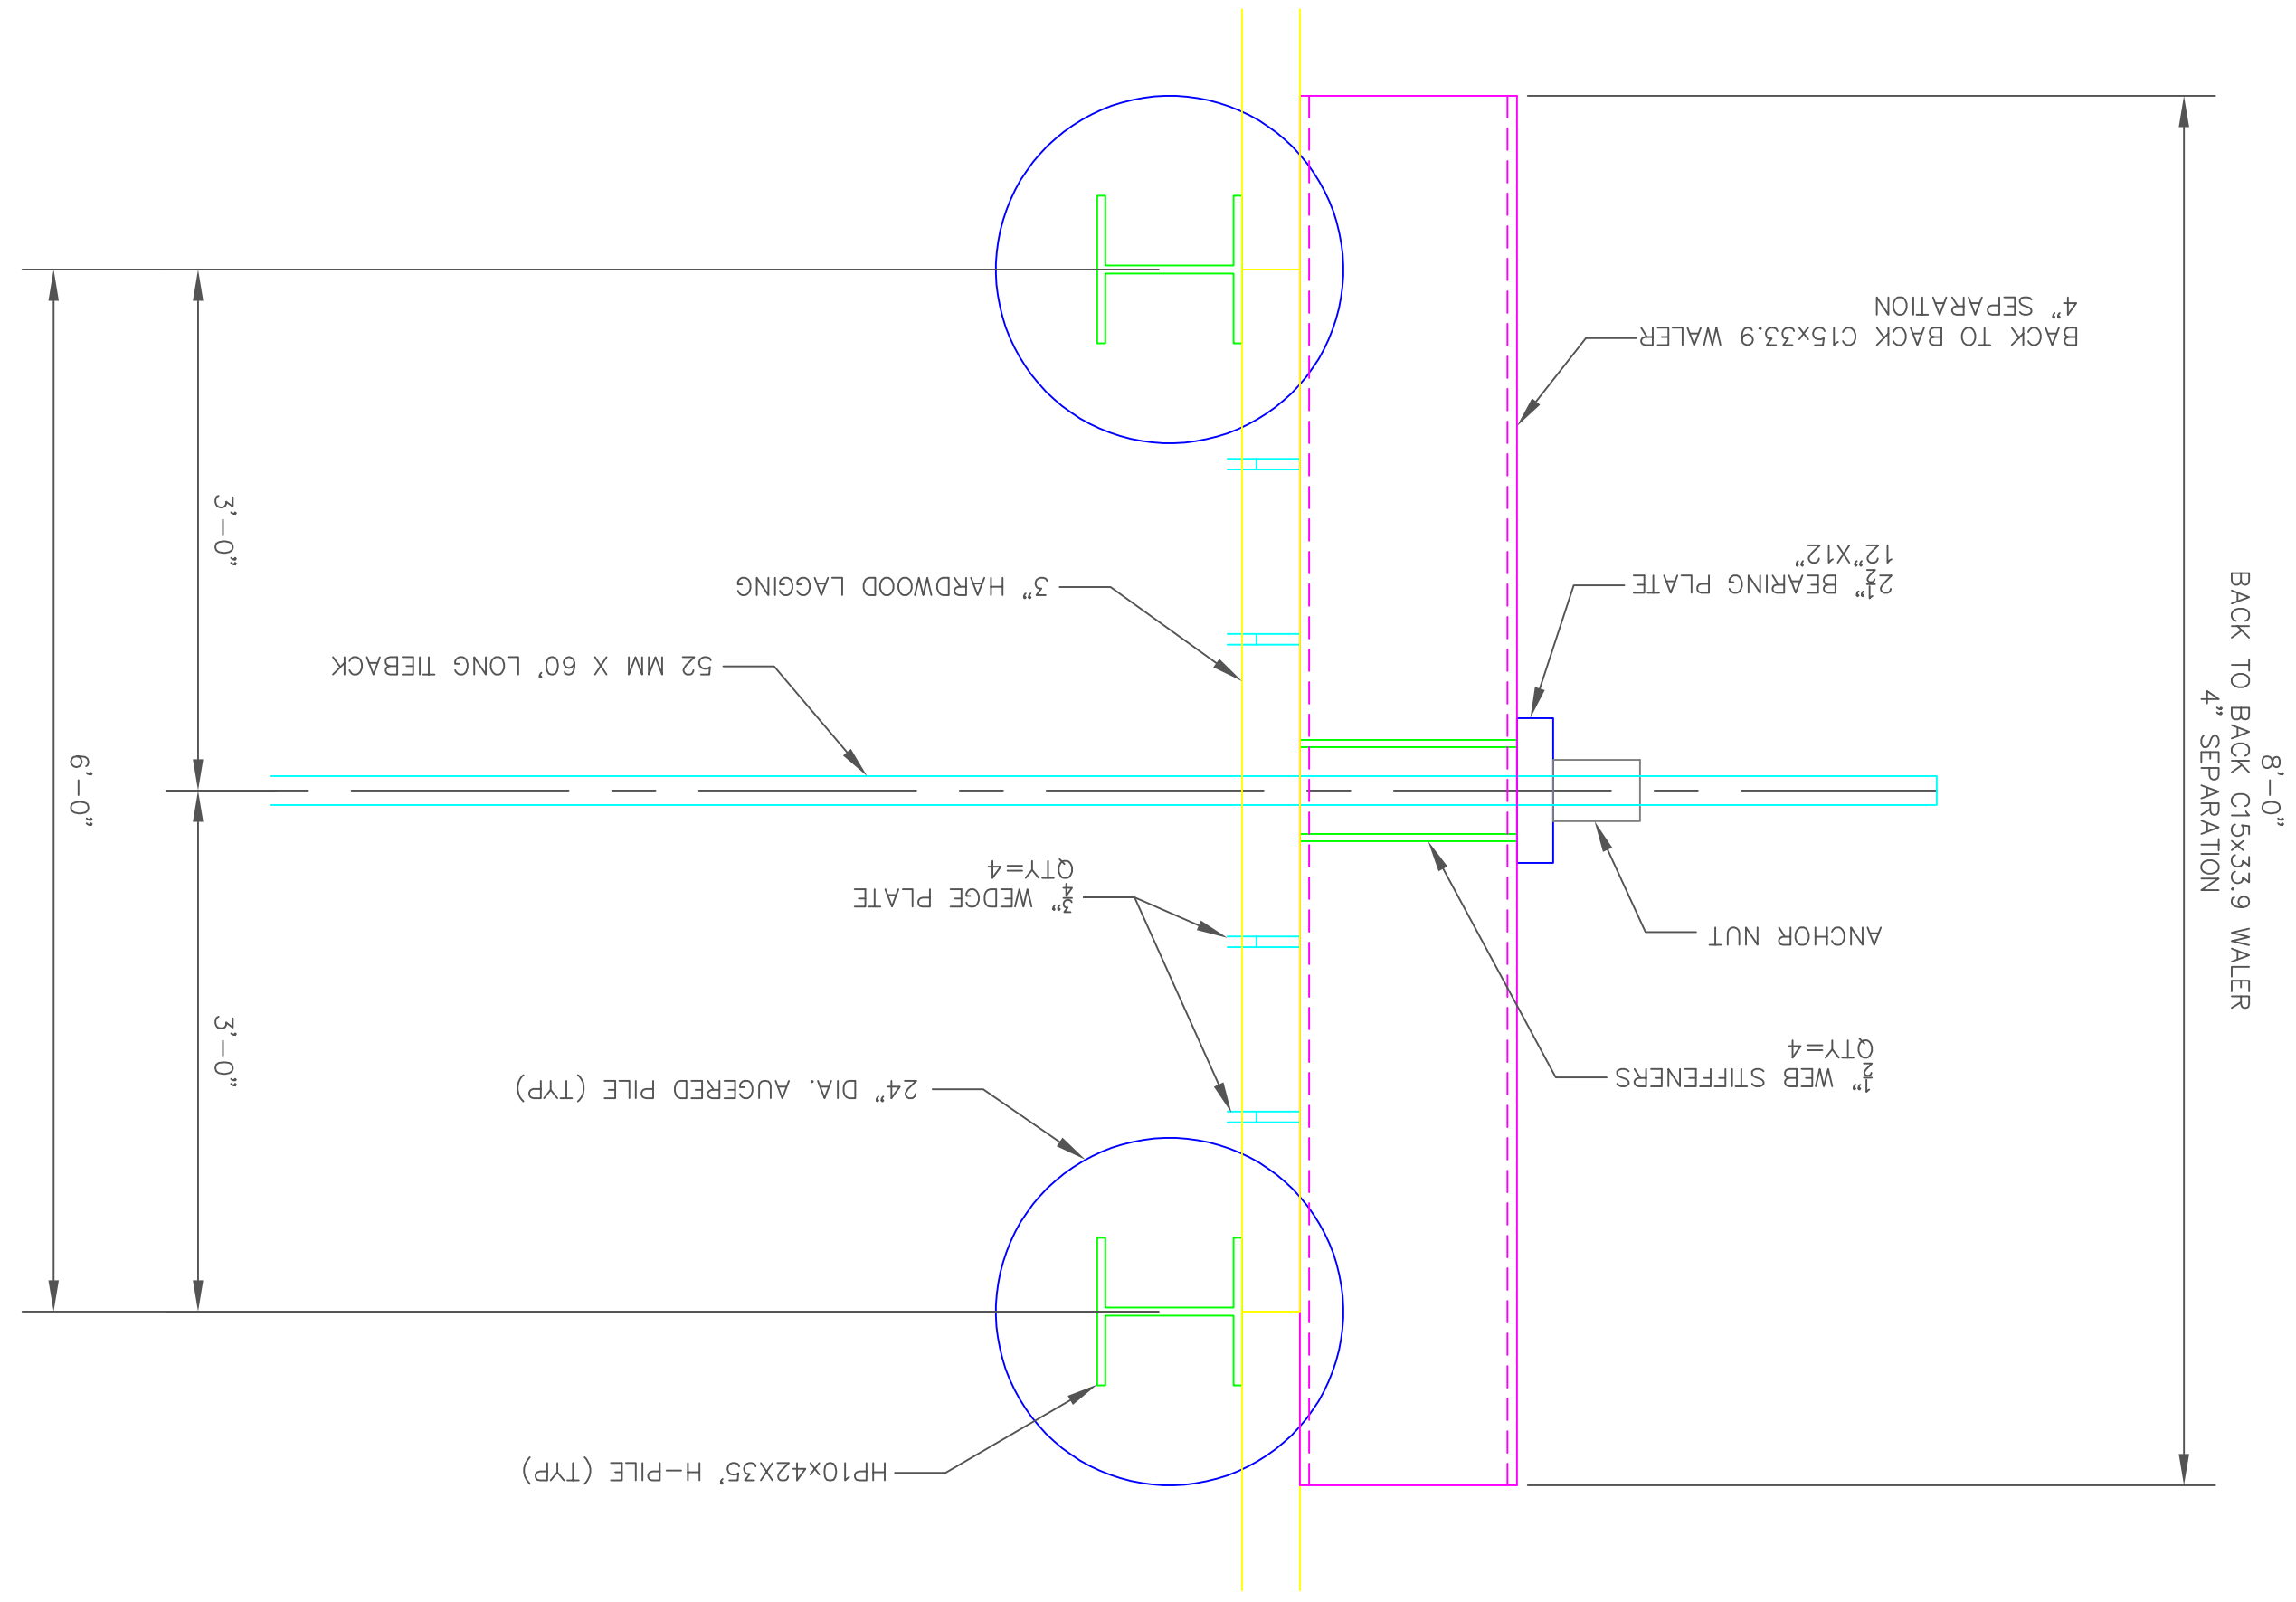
BACK TO BACK C15x33.9 WALER
4" SEPARATION

$2\frac{1}{2}$" BEARING PLATE
12"X12"

3" HARDWOOD LAGGING

52 MM X 60' LONG TIEBACK

$\frac{3}{4}$" WEDGE PLATE
QTY=4

ANCHOR NUT

$\frac{1}{2}$" WEB STIFFENERS
QTY=4

24" DIA. AUGERED PILE (TYP)

HP10x42X35' H-PILE (TYP)

3'-0"

6'-0"

3'-0"

8'-0"
BACK TO BACK C15x33.9 WALER
4" SEPARATION